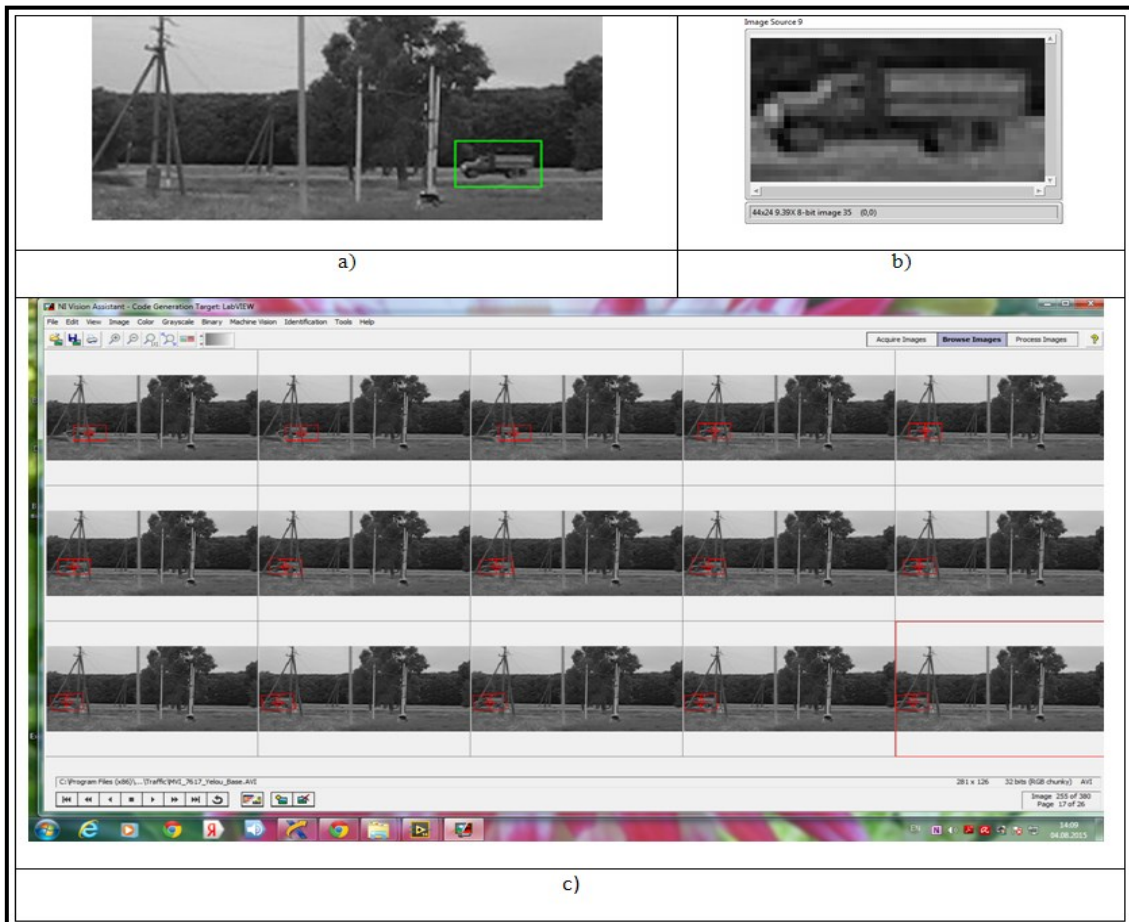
Image Source 9

44x24 9.39X 8-bit image 35 (0,0)

a)

b)

NI Vision Assistant - Code Generation Target: LabVIEW

File Edit View Image Color Grayscale Binary Machine Vision Identification Tools Help

Acquire Images Browse Images Process Images

C:\Program Files (x86)\...\Traffic\MVI_7617_Yelou_Base.AVI

281 x 126 32 bits (RGB chunky) AVI

Image 255 of 380
Page 17 of 26

14:09
04.08.2015

c)